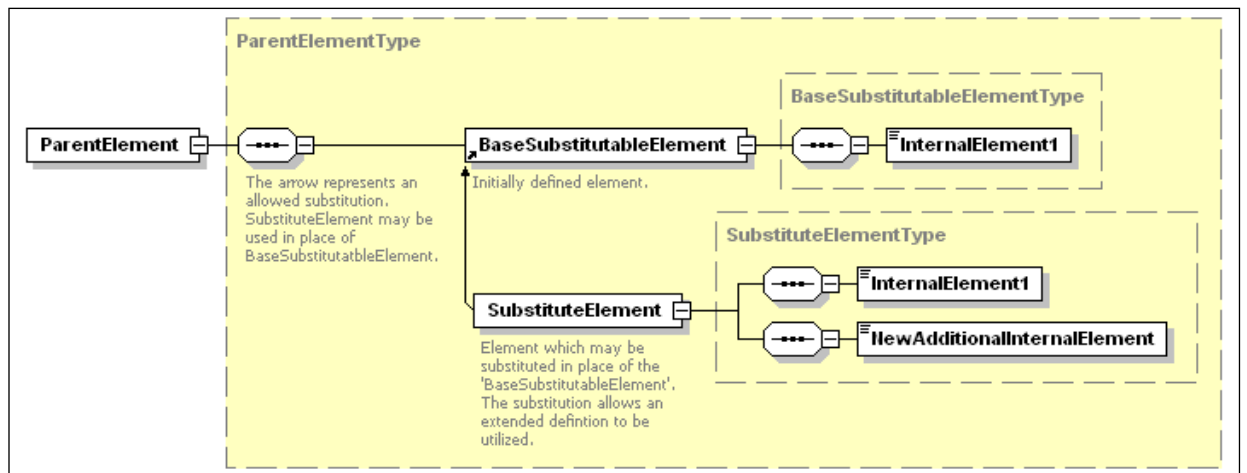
ParentElement

ParentElementType

The arrow represents an allowed substitution. SubstituteElement may be used in place of BaseSubstitutatbleElement.

BaseSubstitutableElement

Initially defined element.

BaseSubstitutableElementType

InternalElement1

SubstituteElementType

SubstituteElement

Element which may be substituted in place of the 'BaseSubstitutableElement'. The substitution allows an extended defintion to be utilized.

InternalElement1

NewAdditionalInternalElement